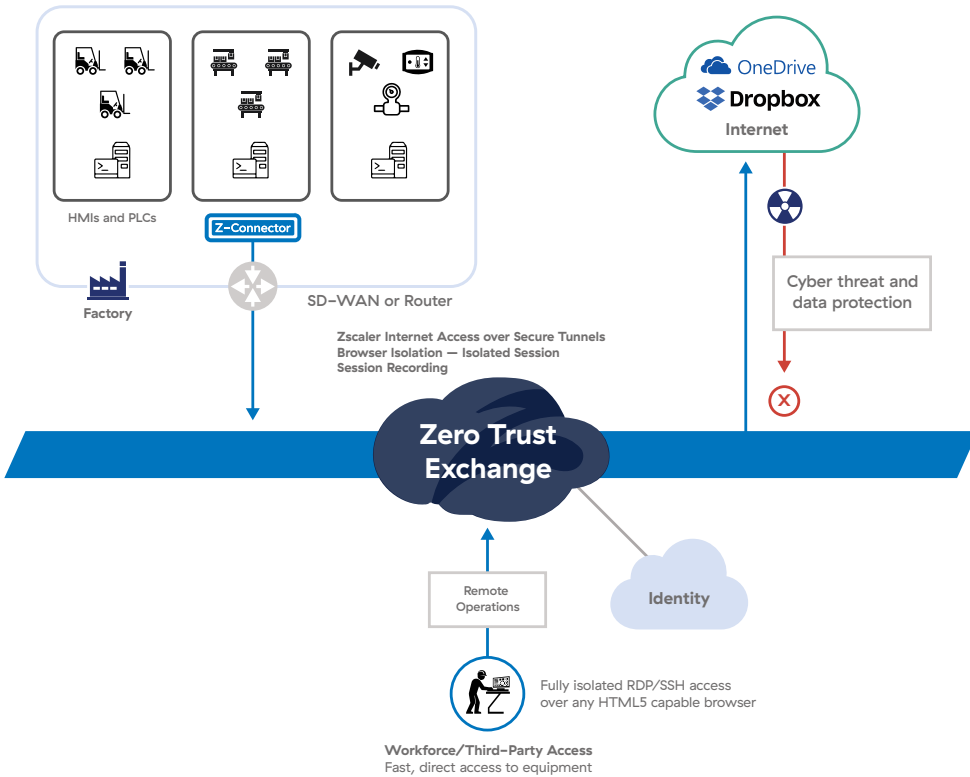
HMIs and PLCs

Z-Connector

Factory

SD-WAN or Router

OneDrive
Dropbox
Internet

Cyber threat and data protection

Zscaler Internet Access over Secure Tunnels
Browser Isolation — Isolated Session
Session Recording

Zero Trust Exchange

Remote Operations

Identity

Fully isolated RDP/SSH access over any HTML5 capable browser

Workforce/Third-Party Access
Fast, direct access to equipment